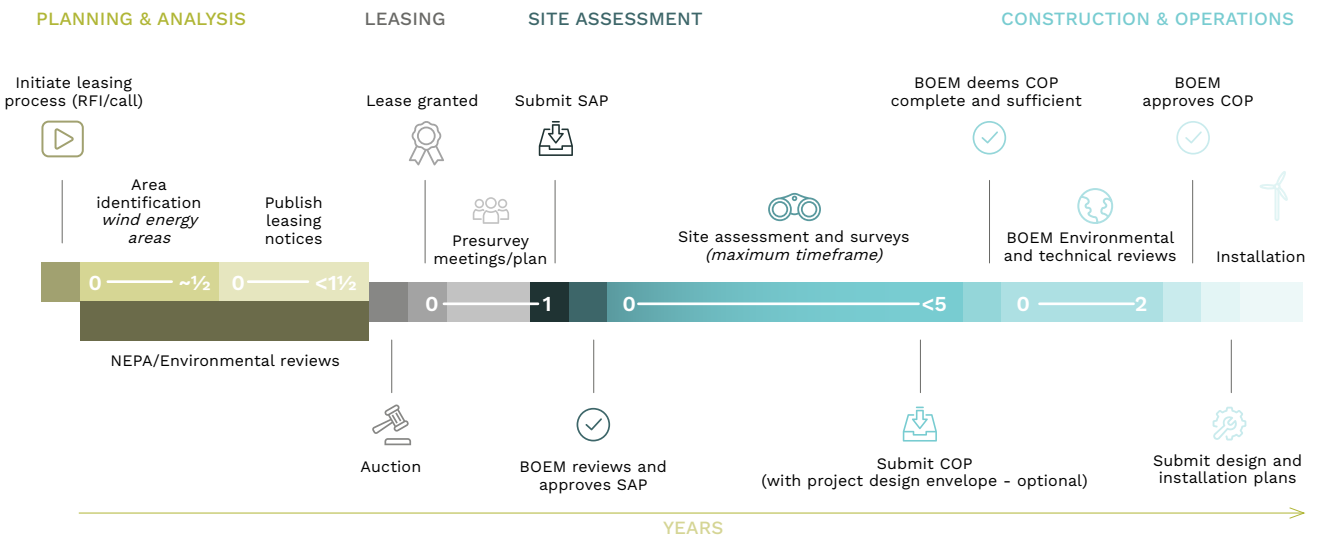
PLANNING & ANALYSIS LEASING SITE ASSESSMENT CONSTRUCTION & OPERATIONS

Initiate leasing process (RFI/call)

Lease granted

Submit SAP

BOEM deems COP complete and sufficient

BOEM approves COP

Area identification *wind energy areas*

Publish leasing notices

Presurvey meetings/plan

Site assessment and surveys *(maximum timeframe)*

BOEM Environmental and technical reviews

Installation

0 ~½ 0 <1½ 0 1 0 <5 0 2

NEPA/Environmental reviews

Auction

BOEM reviews and approves SAP

Submit COP (with project design envelope - optional)

Submit design and installation plans

YEARS